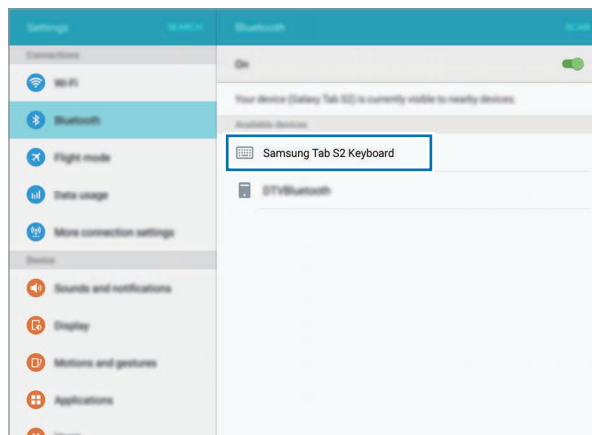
Settings SEARCH

Connections

Wi-Fi

Bluetooth

Flight mode

Data usage

More connection settings

Device

Sounds and notifications

Display

Motions and gestures

Applications

Bluetooth SCAN

On

Your device (Galaxy Tab S2) is currently visible to nearby devices.

Available devices

Samsung Tab S2 Keyboard

DTVBluetooth